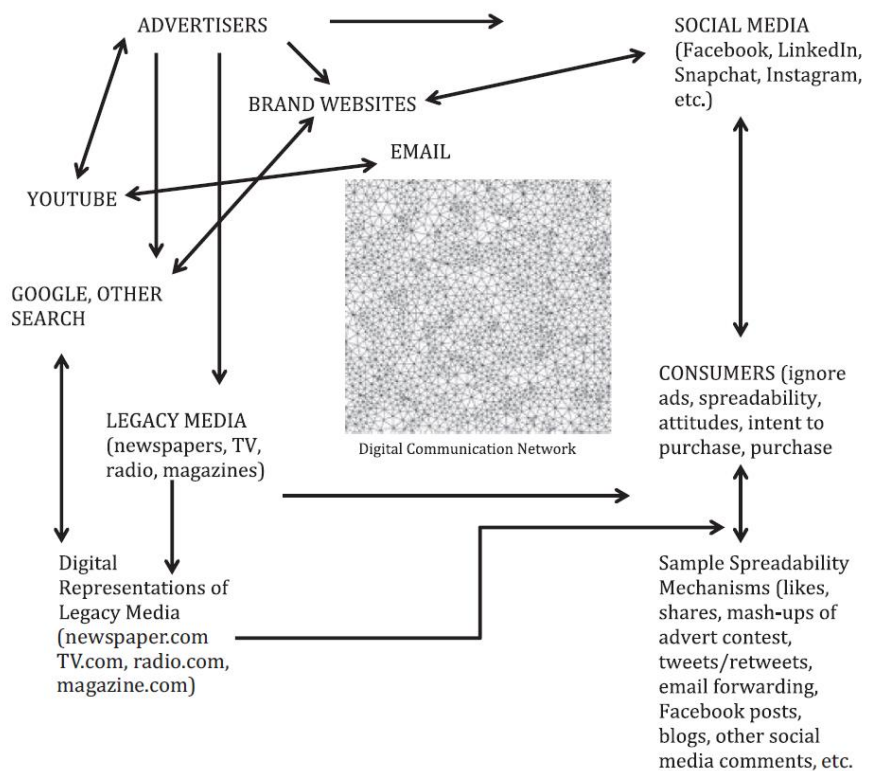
ADVERTISERS

SOCIAL MEDIA (Facebook, LinkedIn, Snapchat, Instagram, etc.)

BRAND WEBSITES

EMAIL

YOUTUBE

GOOGLE, OTHER SEARCH

Digital Communication Network

LEGACY MEDIA (newspapers, TV, radio, magazines)

CONSUMERS (ignore ads, spreadability, attitudes, intent to purchase, purchase

Digital Representations of Legacy Media (newspaper.com TV.com, radio.com, magazine.com)

Sample Spreadability Mechanisms (likes, shares, mash-ups of advert contest, tweets/retweets, email forwarding, Facebook posts, blogs, other social media comments, etc.